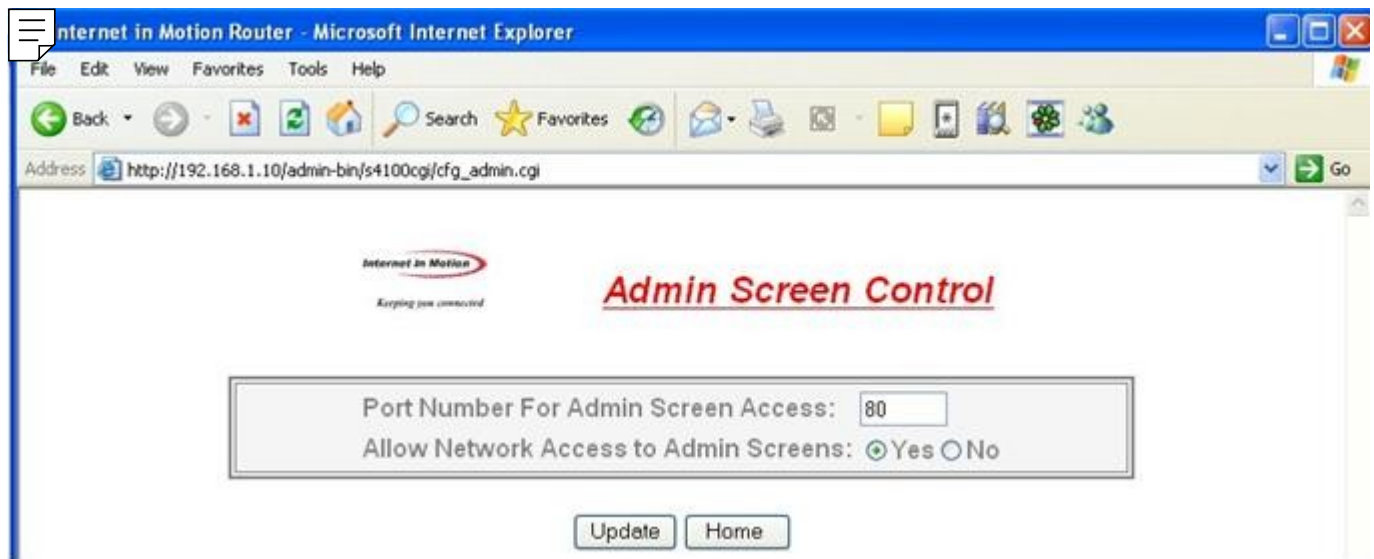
nternet in Motion Router - Microsoft Internet Explorer

File Edit View Favorites Tools Help

Back Search Favorites

Address http://192.168.1.10/admin-bin/s4100cgi/cfg_admin.cgi Go

Internet In Motion
Keeping you connected

Admin Screen Control

Port Number For Admin Screen Access: 80
Allow Network Access to Admin Screens: Yes No

Update Home